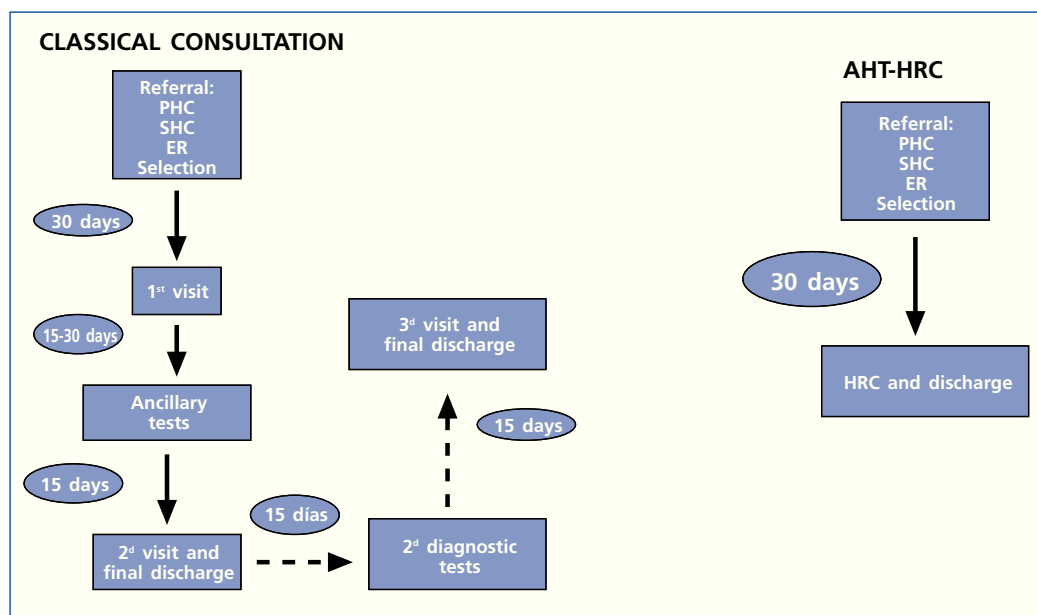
CLASSICAL CONSULTATION

Referral:
PHC
SHC
ER
Selection

30 days

1$^{st}$ visit

15-30 days

Ancillary tests

15 days

2$^{d}$ visit and final discharge

15 días

2$^{d}$ diagnostic tests

15 days

3$^{d}$ visit and final discharge

AHT-HRC

Referral:
PHC
SHC
ER
Selection

30 days

HRC and discharge